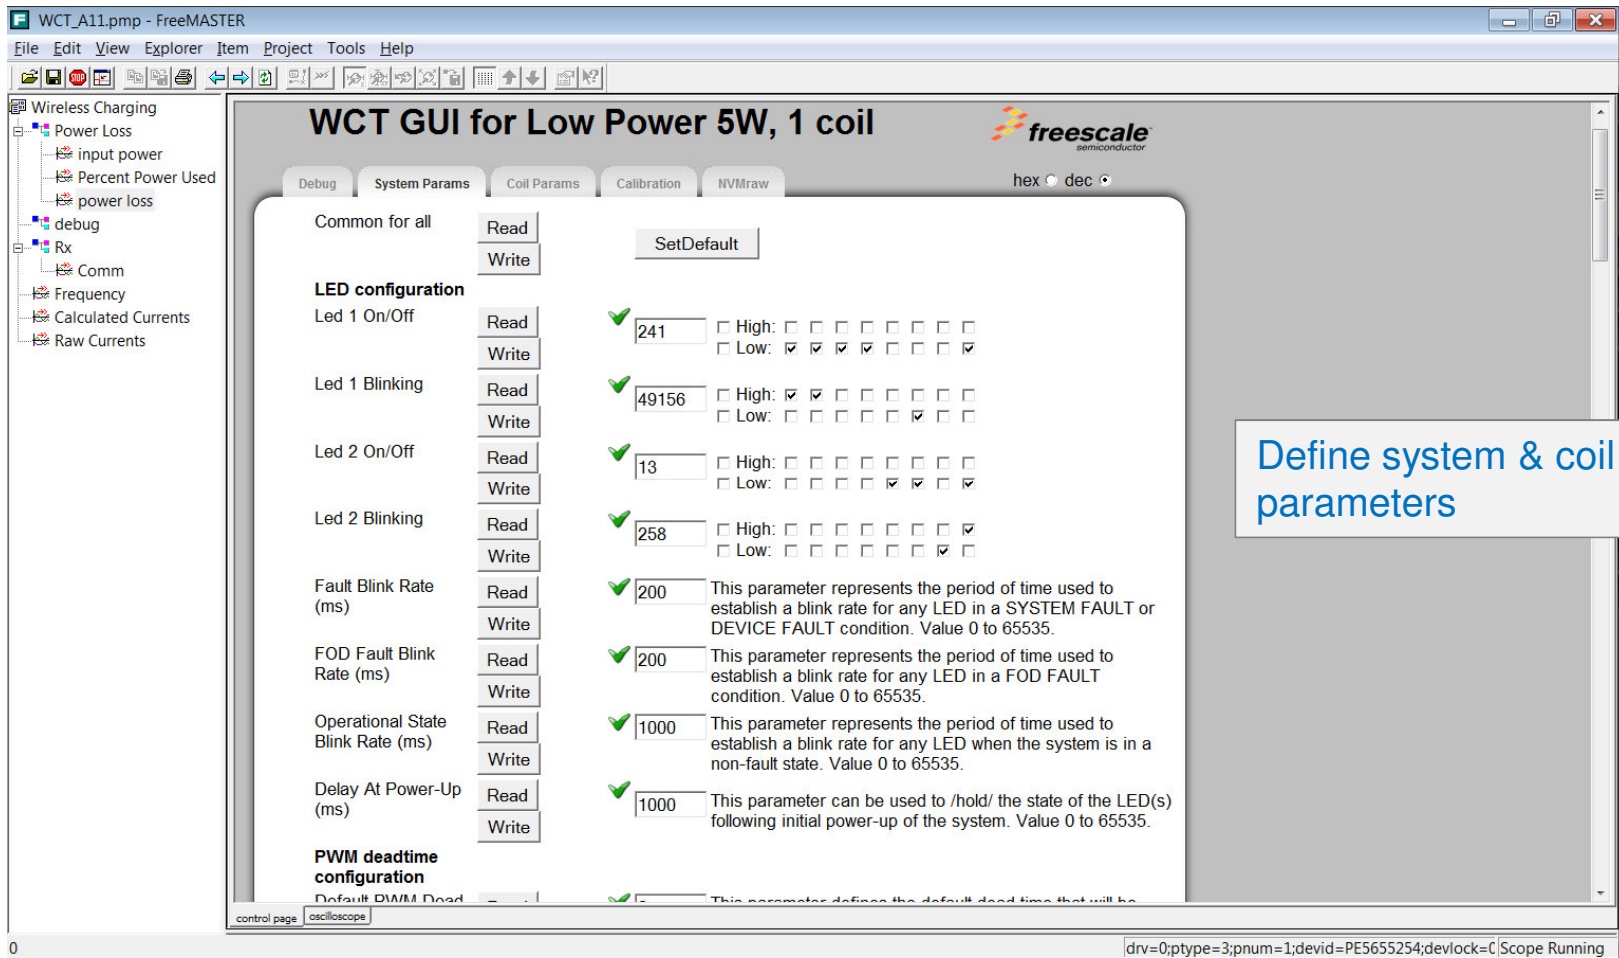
WCT_A11.pmp - FreeMASTER

File Edit View Explorer Item Project Tools Help

Wireless Charging
Power Loss
input power
Percent Power Used
power loss
debug
Rx
Comm
Frequency
Calculated Currents
Raw Currents

WCT GUI for Low Power 5W, 1 coil

freescale semiconductor

Debug System Params Coil Params Calibration NVMraw

hex dec

Common for all Read Write

SetDefault

LED configuration

Led 1 On/Off Read Write 241 High: Low:

Led 1 Blinking Read Write 49156 High: Low:

Led 2 On/Off Read Write 13 High: Low:

Led 2 Blinking Read Write 258 High: Low:

Fault Blink Rate (ms) Read Write 200 This parameter represents the period of time used to establish a blink rate for any LED in a SYSTEM FAULT or DEVICE FAULT condition. Value 0 to 65535.

FOD Fault Blink Rate (ms) Read Write 200 This parameter represents the period of time used to establish a blink rate for any LED in a FOD FAULT condition. Value 0 to 65535.

Operational State Blink Rate (ms) Read Write 1000 This parameter represents the period of time used to establish a blink rate for any LED when the system is in a non-fault state. Value 0 to 65535.

Delay At Power-Up (ms) Read Write 1000 This parameter can be used to /hold/ the state of the LED(s) following initial power-up of the system. Value 0 to 65535.

PWM deadtime configuration

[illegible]

Define system & coil parameters

control page oscilloscope

0

drv=0;ptype=3;pnum=1;devid=PE5655254;devlock=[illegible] Scope Running